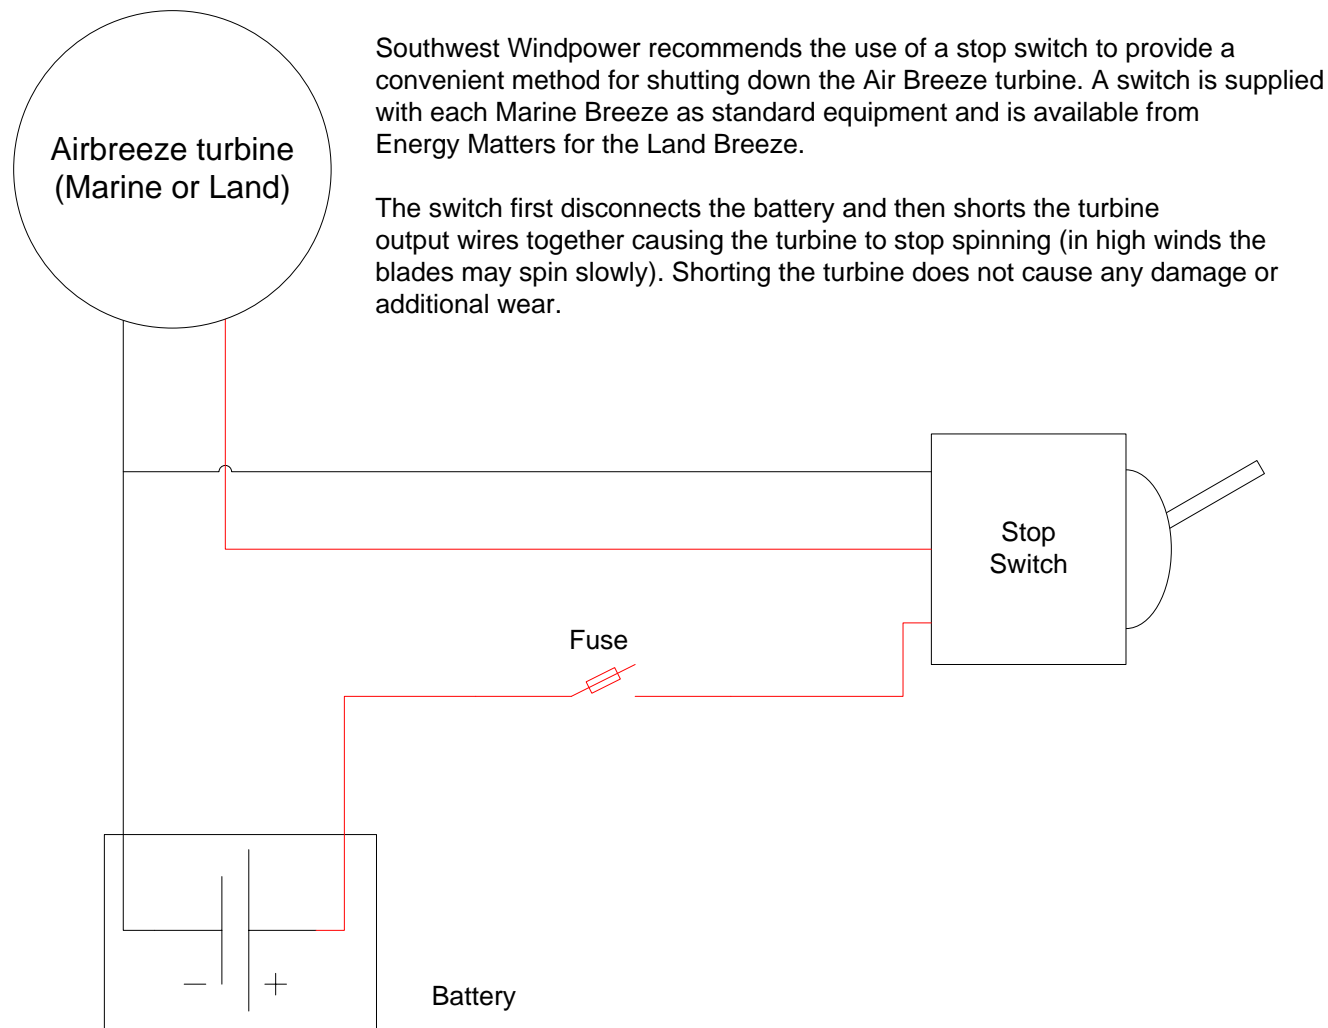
Airbreeze turbine (Marine or Land)

Southwest Windpower recommends the use of a stop switch to provide a convenient method for shutting down the Air Breeze turbine. A switch is supplied with each Marine Breeze as standard equipment and is available from Energy Matters for the Land Breeze.

The switch first disconnects the battery and then shorts the turbine output wires together causing the turbine to stop spinning (in high winds the blades may spin slowly). Shorting the turbine does not cause any damage or additional wear.

Stop Switch

Fuse

— +

Battery